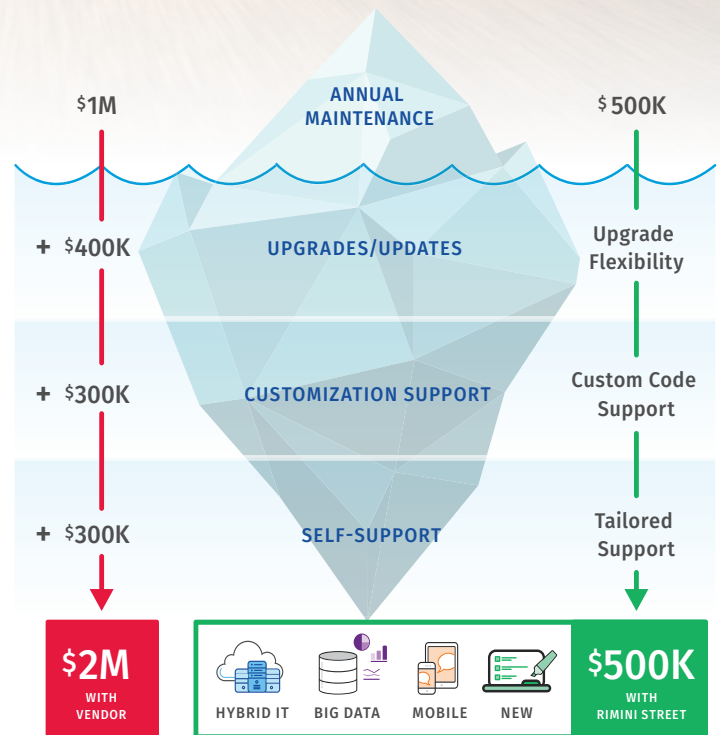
$1M

ANNUAL MAINTENANCE

$500K

+ $400K

UPGRADES/UPDATES

Upgrade Flexibility

+ $300K

CUSTOMIZATION SUPPORT

Custom Code Support

+ $300K

SELF-SUPPORT

Tailored Support

$2M
WITH VENDOR

HYBRID IT

BIG DATA

MOBILE

NEW

$500K
WITH RIMINI STREET